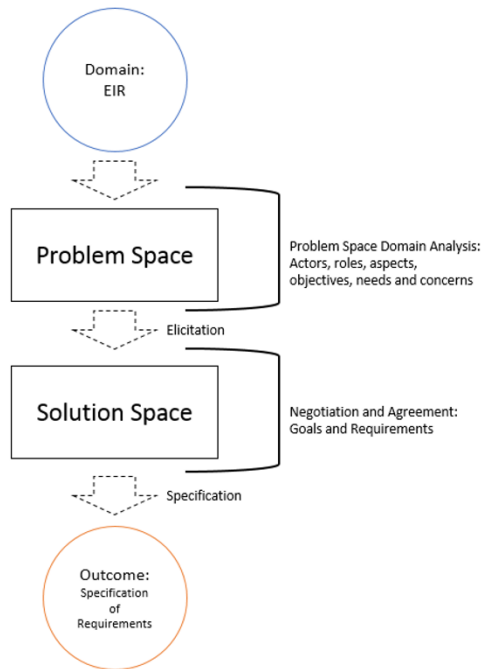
Domain:
EIR

Problem Space

Problem Space Domain Analysis:
Actors, roles, aspects, objectives, needs and concerns

Elicitation

Solution Space

Negotiation and Agreement:
Goals and Requirements

Specification

Outcome:
Specification of Requirements